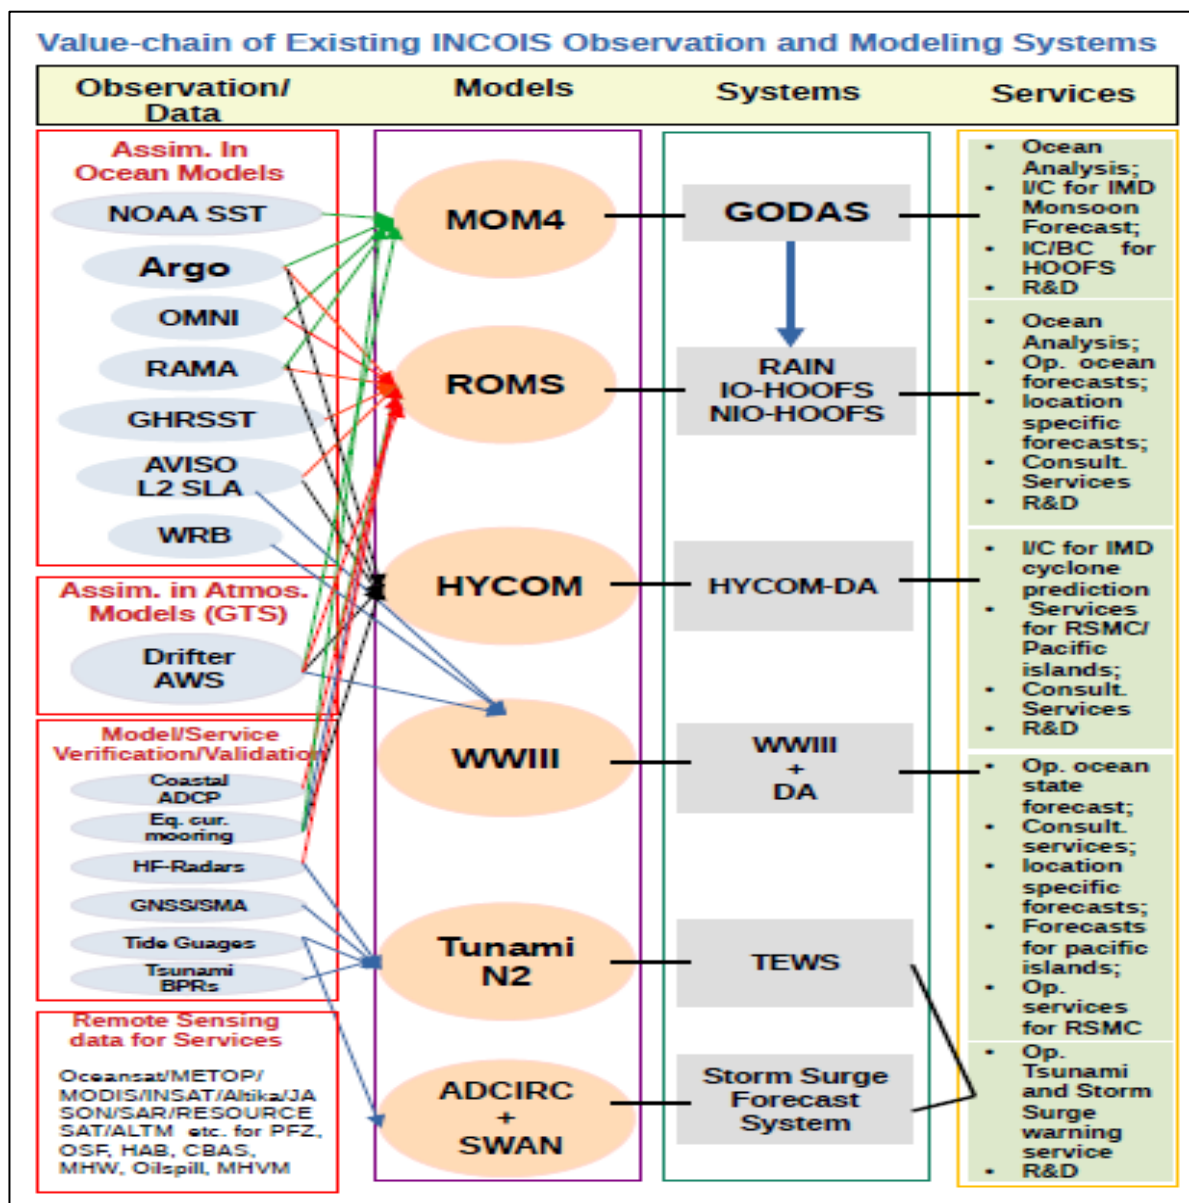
Value-chain of Existing INCOIS Observation and Modeling Systems

| Observation/ Data | Models | Systems | Services |
|---|---|---|---|

Assim. In Ocean Models
NOAA SST
Argo
OMNI
RAMA
GHRSST
AVISO L2 SLA
WRB

Assim. in Atmos. Models (GTS)
Drifter AWS

Model/Service Verification/Validation
Coastal ADCP
Eq. cur. mooring
HF-Radars
GNSS/SMA
Tide Guages
Tsunami BPRs

Remote Sensing data for Services
Oceansat/METOP/ MODIS/INSAT/Altika/JASON/SAR/RESOURCESAT/ALTM etc. for PFZ, OSF, HAB, CBAS, MHW, Oilspill, MHVM

MOM4
ROMS
HYCOM
WWIII
Tunami N2
ADCIRC + SWAN

GODAS
RAIN IO-HOOFS NIO-HOOFS
HYCOM-DA
WWIII + DA
TEWS
Storm Surge Forecast System

• Ocean Analysis;
• I/C for IMD Monsoon Forecast;
• IC/BC for HOOFS
• R&D

• Ocean Analysis;
• Op. ocean forecasts;
• location specific forecasts;
• Consult. Services
• R&D

• I/C for IMD cyclone prediction
• Services for RSMC/ Pacific islands;
• Consult. Services
• R&D

• Op. ocean state forecast;
• Consult. services;
• location specific forecasts;
• Forecasts for pacific islands;
• Op. services for RSMC

• Op. Tsunami and Storm Surge warning service
• R&D